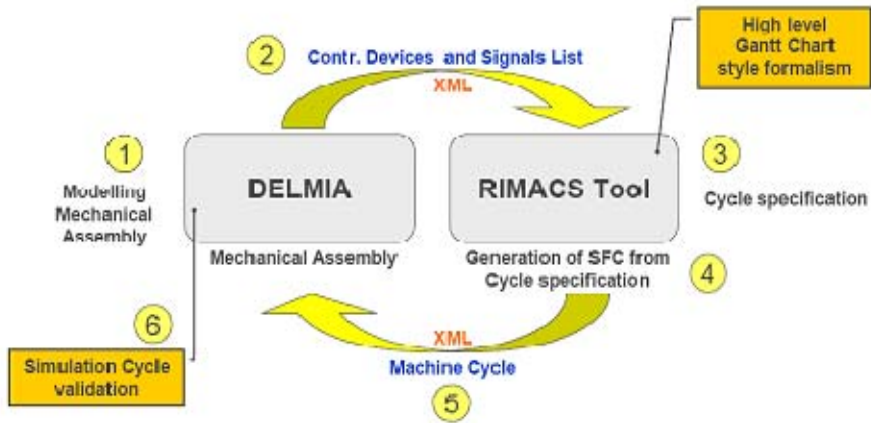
High level Gantt Chart style formalism

2

Contr. Devices and Signals List

XML

1

Modelling Mechanical Assembly

DELMIA

Mechanical Assembly

RIMACS Tool

Generation of SFC from Cycle specification

3

Cycle specification

4

6

XML

Simulation Cycle validation

Machine Cycle

5